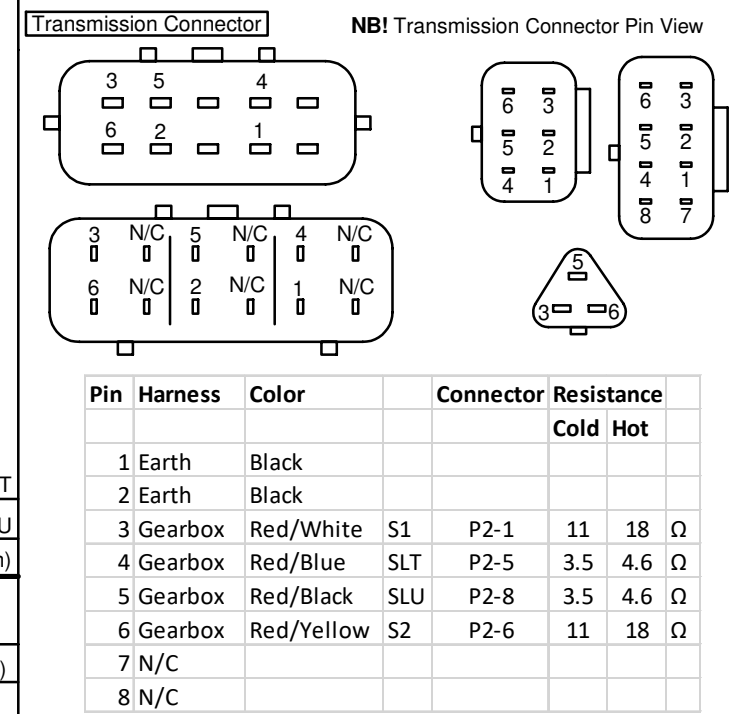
Transmission Connector

NB! Transmission Connector Pin View

3 5 4
6 2 1

3 N/C 5 N/C 4 N/C
6 N/C 2 N/C 1 N/C

6 3
5 2
4 1

6 3
5 2
4 1
8 7

5
3 6

T
U
n)
)

| Pin | Harness | Color | | Connector | Resistance | | |
|---|---|---|---|---|---|---|---|
| | | | | | Cold | Hot | |
| 1 | Earth | Black | | | | | |
| 2 | Earth | Black | | | | | |
| 3 | Gearbox | Red/White | S1 | P2-1 | 11 | 18 | Ω |
| 4 | Gearbox | Red/Blue | SLT | P2-5 | 3.5 | 4.6 | Ω |
| 5 | Gearbox | Red/Black | SLU | P2-8 | 3.5 | 4.6 | Ω |
| 6 | Gearbox | Red/Yellow | S2 | P2-6 | 11 | 18 | Ω |
| 7 | N/C | | | | | | |
| 8 | N/C | | | | | | |